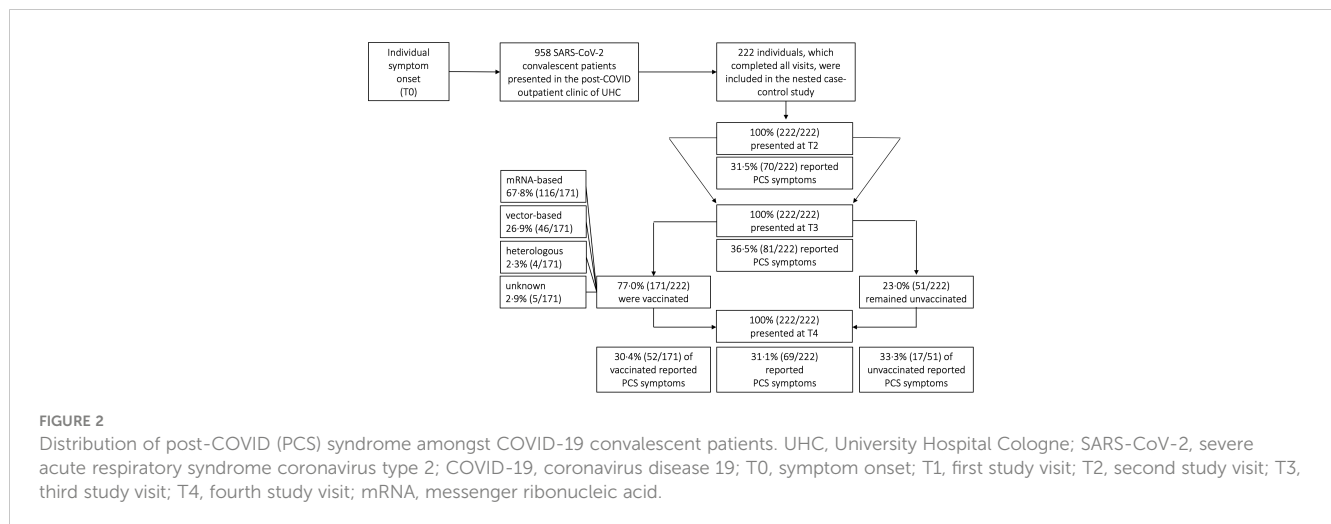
Individual symptom onset (T0)

958 SARS-CoV-2 convalescent patients presented in the post-COVID outpatient clinic of UHC

222 individuals, which completed all visits, were included in the nested case-control study

100% (222/222) presented at T2

31·5% (70/222) reported PCS symptoms

mRNA-based 67·8% (116/171)

vector-based 26·9% (46/171)

heterologous 2·3% (4/171)

unknown 2·9% (5/171)

100% (222/222) presented at T3

36·5% (81/222) reported PCS symptoms

77·0% (171/222) were vaccinated

23·0% (51/222) remained unvaccinated

100% (222/222) presented at T4

30·4% (52/171) of vaccinated reported PCS symptoms

31·1% (69/222) reported PCS symptoms

33·3% (17/51) of unvaccinated reported PCS symptoms

FIGURE 2

Distribution of post-COVID (PCS) syndrome amongst COVID-19 convalescent patients. UHC, University Hospital Cologne; SARS-CoV-2, severe acute respiratory syndrome coronavirus type 2; COVID-19, coronavirus disease 19; T0, symptom onset; T1, first study visit; T2, second study visit; T3, third study visit; T4, fourth study visit; mRNA, messenger ribonucleic acid.